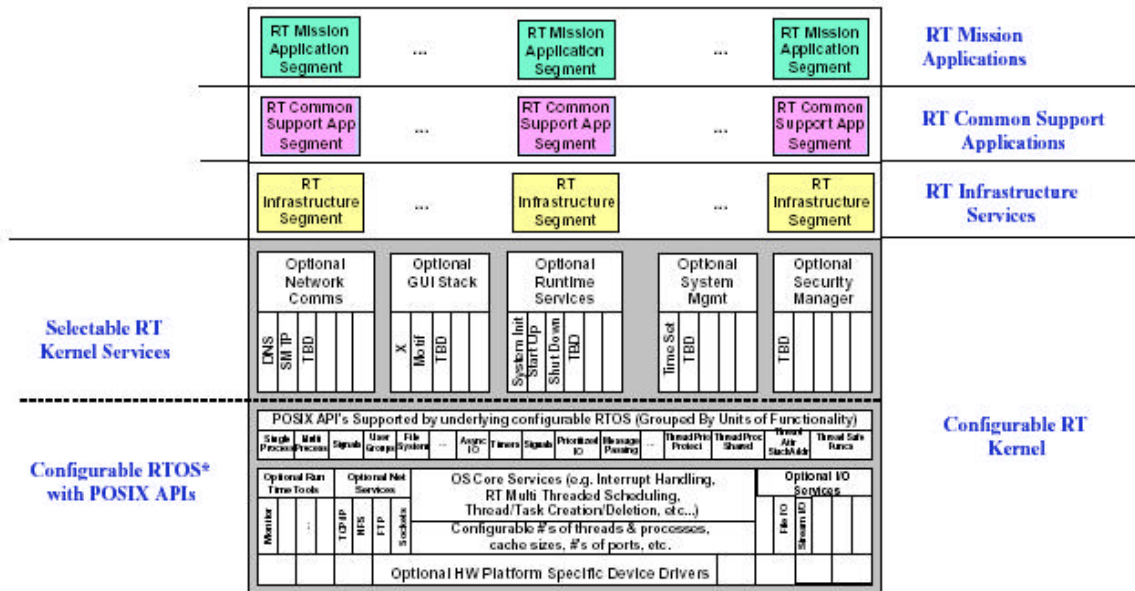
RT Mission Application Segment ... RT Mission Application Segment ... RT Mission Application Segment

RT Mission Applications

RT Common Support App Segment ... RT Common Support App Segment ... RT Common Support App Segment

RT Common Support Applications

RT Infrastructure Segment ... RT Infrastructure Segment ... RT Infrastructure Segment

RT Infrastructure Services

Selectable RT Kernel Services

Optional Network Comms
DNS
SMTP
TBD

Optional GUI Stack
X
Motif
TBD

Optional Runtime Services
System Init
Start Up
Shut Down
TBD

Optional System Mgmt
Time Set
TBD

Optional Security Manager
TBD

POSIX API's Supported by underlying configurable RTOS (Grouped By Units of Functionality)

Single Process | Multi Process | Signals | User Groups | File System | ... | Async IO | Timers | Signals | Prioritized IO | Message Passing | ... | Thread Prio Protect | Thread Proc Shared | Thread Attr StackAddr | Thread Safe Funcs

Configurable RTOS* with POSIX APIs

Configurable RT Kernel

Optional Run Time Tools
Monitor
...

Optional Net Services
TCP/IP
NFS
FTP
Sockets

OS Core Services (e.g. Interrupt Handling, RT Multi Threaded Scheduling, Thread/Task Creation/Deletion, etc...)

Configurable #'s of threads & processes, cache sizes, #'s of ports, etc.

Optional I/O Services
File IO
Stream IO

Optional HW Platform Specific Device Drivers